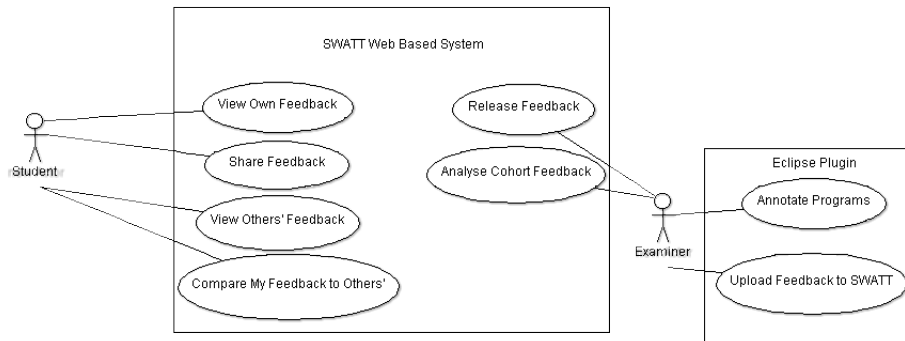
SWATT Web Based System

Student

View Own Feedback

Share Feedback

View Others' Feedback

Compare My Feedback to Others'

Release Feedback

Analyse Cohort Feedback

Examiner

Eclipse Plugin

Annotate Programs

Upload Feedback to SWATT